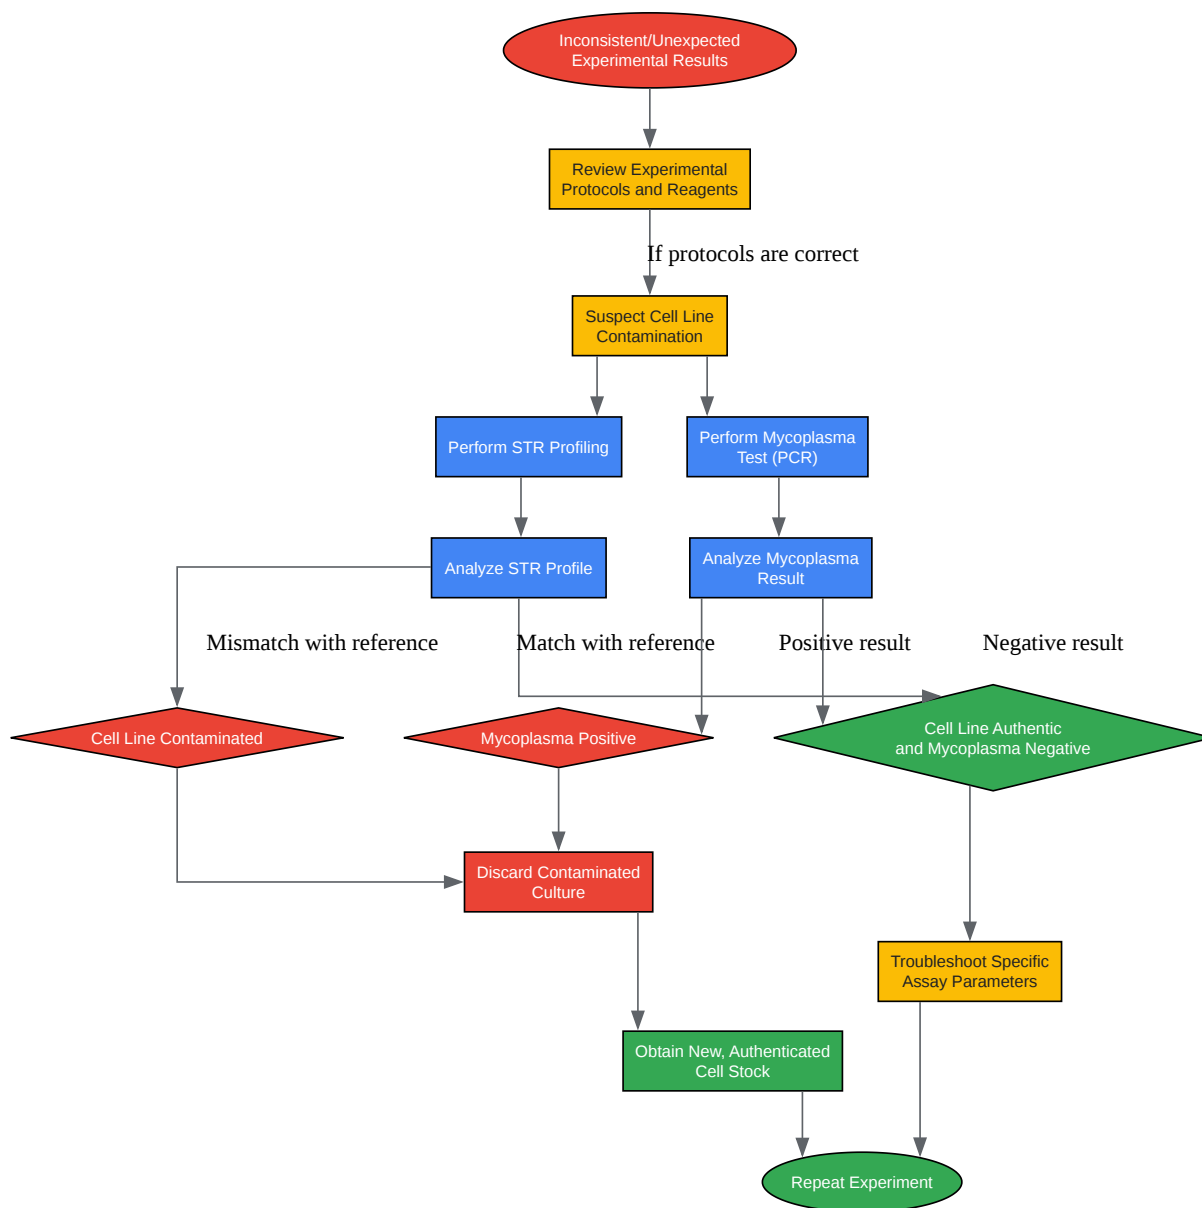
Inconsistent/Unexpected Experimental Results

Review Experimental Protocols and Reagents

If protocols are correct

Suspect Cell Line Contamination

Perform STR Profiling

Perform Mycoplasma Test (PCR)

Analyze STR Profile

Analyze Mycoplasma Result

Mismatch with reference

Match with reference

Positive result

Negative result

Cell Line Contaminated

Mycoplasma Positive

Cell Line Authentic and Mycoplasma Negative

Discard Contaminated Culture

Troubleshoot Specific Assay Parameters

Obtain New, Authenticated Cell Stock

Repeat Experiment